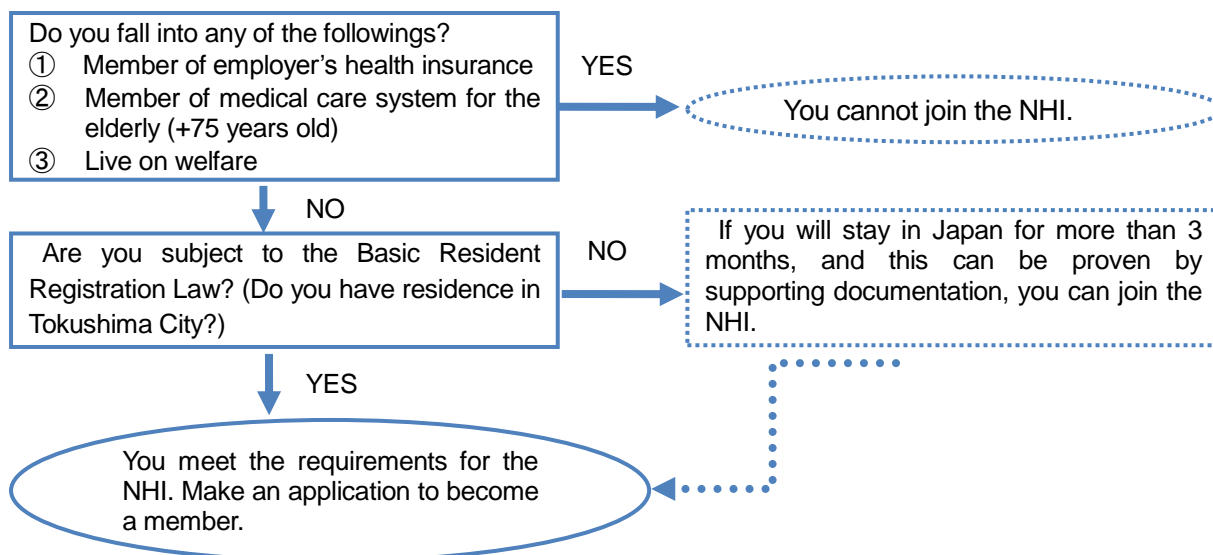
Do you fall into any of the followings?
① Member of employer's health insurance
② Member of medical care system for the elderly (+75 years old)
③ Live on welfare

YES

You cannot join the NHI.

NO

Are you subject to the Basic Resident Registration Law? (Do you have residence in Tokushima City?)

NO

If you will stay in Japan for more than 3 months, and this can be proven by supporting documentation, you can join the NHI.

YES

You meet the requirements for the NHI. Make an application to become a member.